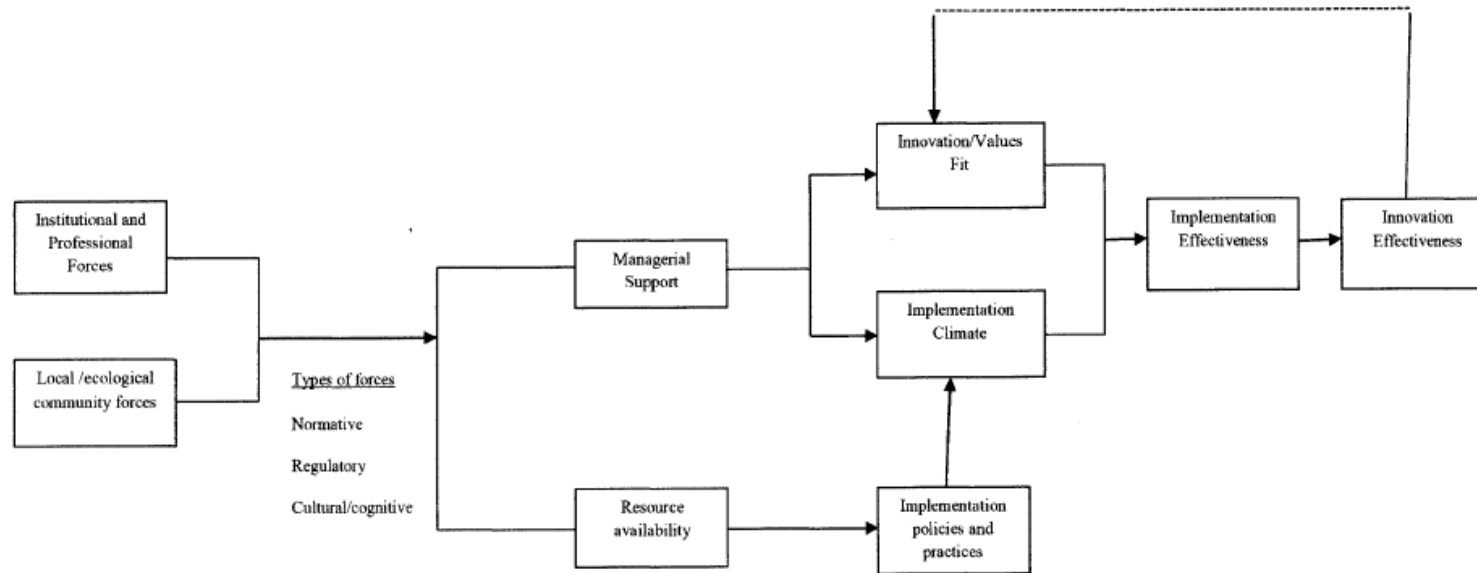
Institutional and Professional Forces

Local /ecological community forces

Types of forces

Normative

Regulatory

Cultural/cognitive

Managerial Support

Resource availability

Innovation/Values Fit

Implementation Climate

Implementation policies and practices

Implementation Effectiveness

Innovation Effectiveness